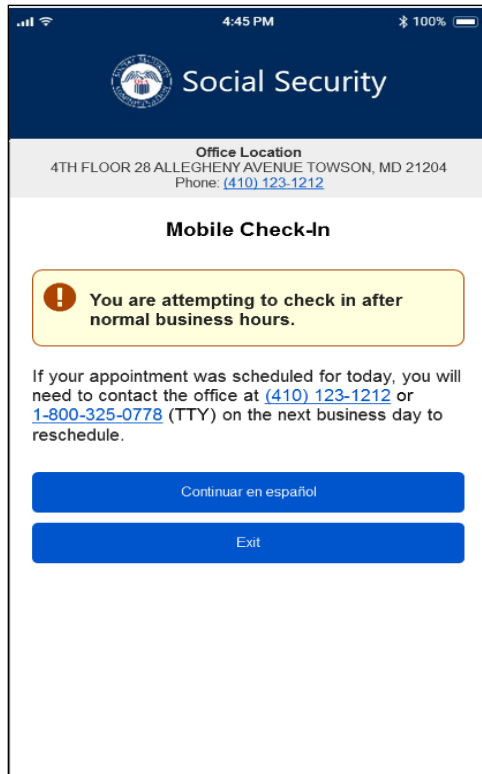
4:45 PM

100%

Social Security

Office Location
4TH FLOOR 28 ALLEGHENY AVENUE TOWSON, MD 21204
Phone: (410) 123-1212

Mobile Check-In

You are attempting to check in after normal business hours.

If your appointment was scheduled for today, you will need to contact the office at (410) 123-1212 or 1-800-325-0778 (TTY) on the next business day to reschedule.

Continuar en español

Exit